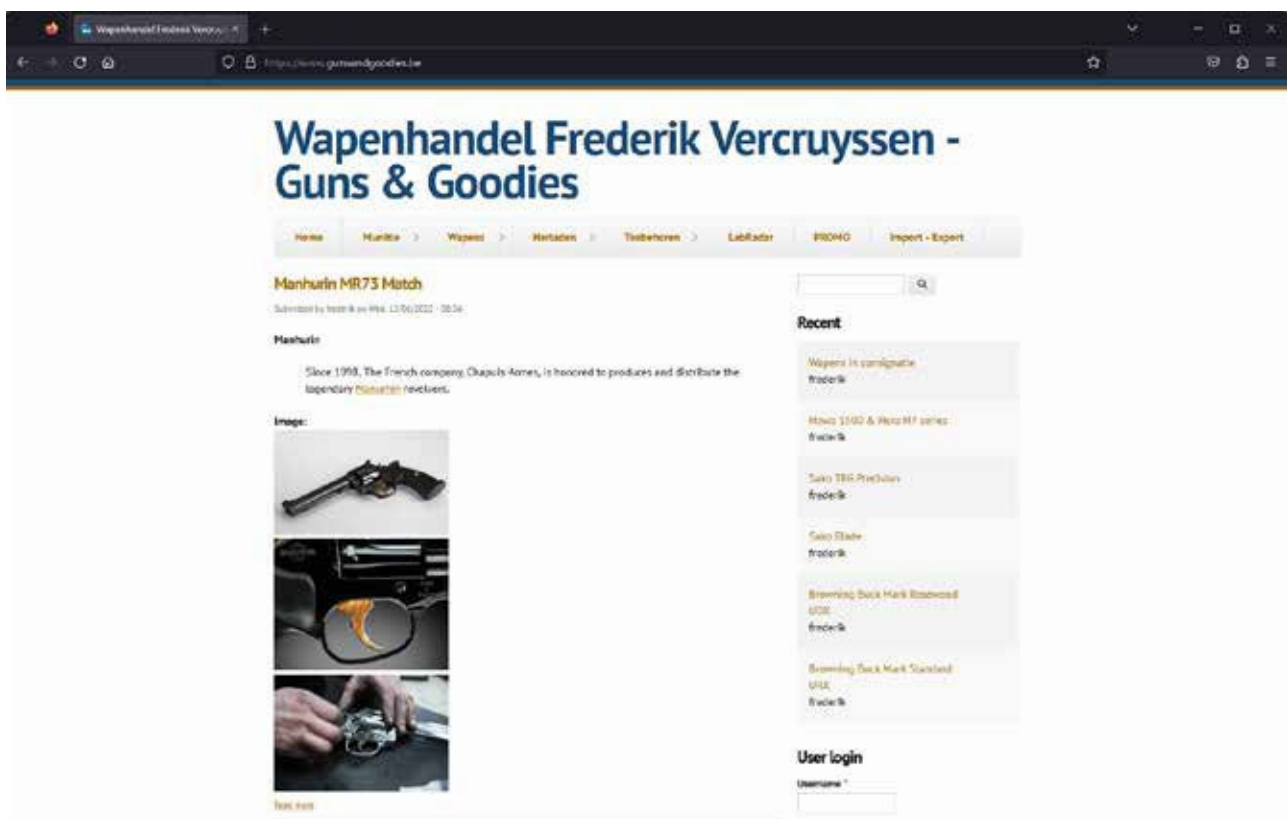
Wapenhandel Frederik Vercru

https://www.gunsandgoodies.be

Wapenhandel Frederik Vercruyssen - Guns & Goodies

Home | Munitie | Wapens | Herladen | Toebehoren | LabRadar | PROMO | Import - Export

Manhurin MR73 Match

Submitted by frederik on Wed, 13/04/2022 - 08:56

Manhurin

Since 1998, The French company, Chapuis Armes, is honored to produces and distribute the legendary Manurhin revolvers.

Image:

Read more

Recent

Wapens in consignatie
frederik

Mowo 1500 & Mowo M7 series
frederik

Sako TRG Precision
frederik

Sako Blade
frederik

Browning Buck Mark Rosewood UDX
frederik

Browning Buck Mark Standard UAX
frederik

User login

Username *